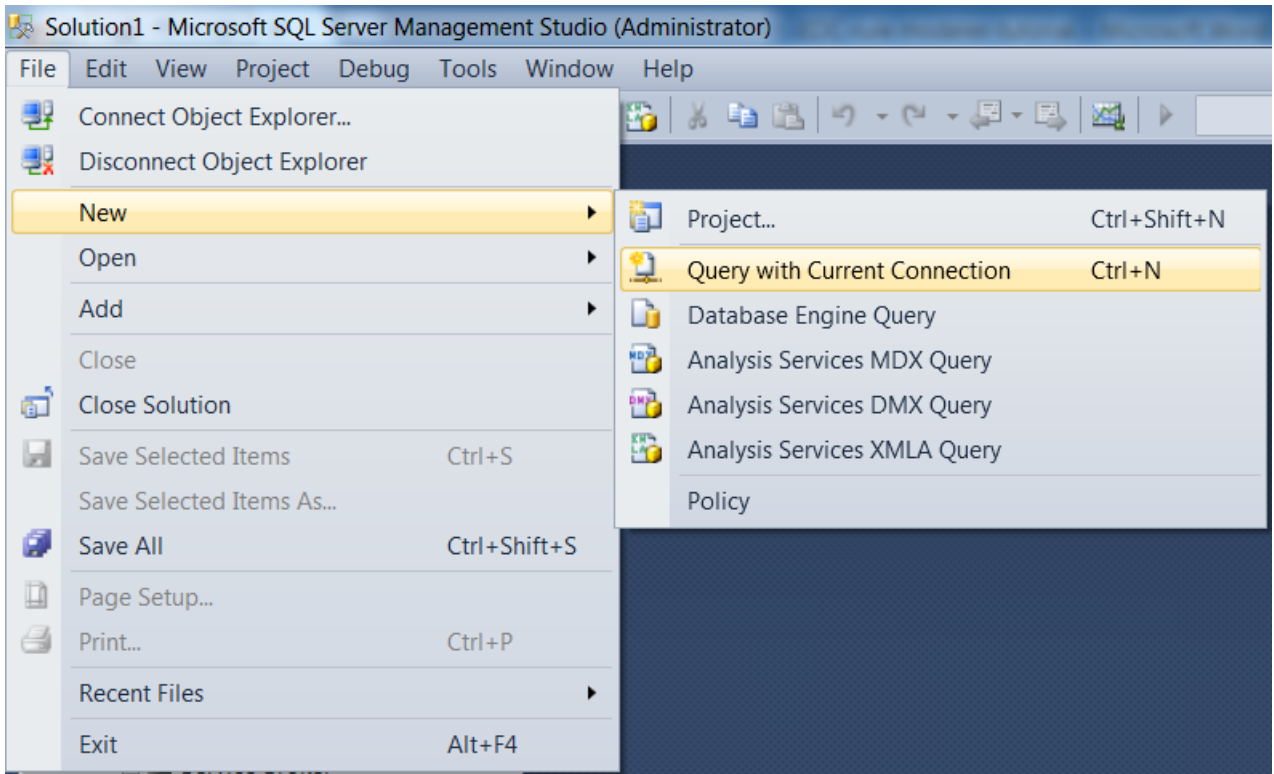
Solution1 - Microsoft SQL Server Management Studio (Administrator)

File Edit View Project Debug Tools Window Help

Connect Object Explorer...
Disconnect Object Explorer
New
Open
Add
Close
Close Solution
Save Selected Items Ctrl+S
Save Selected Items As...
Save All Ctrl+Shift+S
Page Setup...
Print... Ctrl+P
Recent Files
Exit Alt+F4

Project... Ctrl+Shift+N
Query with Current Connection Ctrl+N
Database Engine Query
Analysis Services MDX Query
Analysis Services DMX Query
Analysis Services XMLA Query
Policy